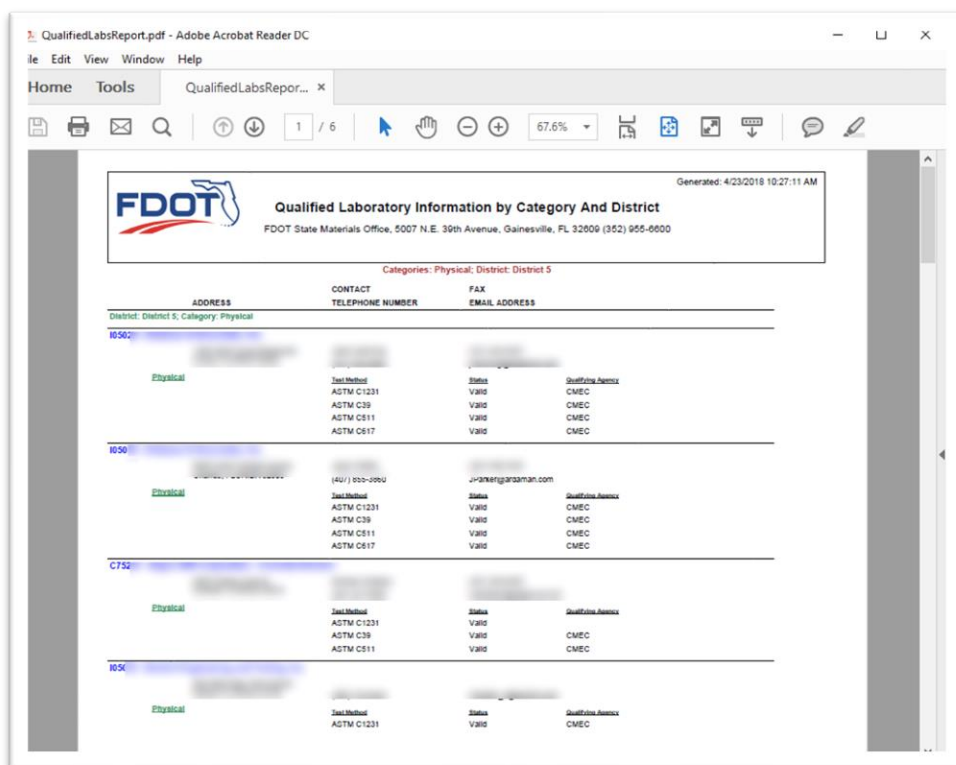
QualifiedLabsReport.pdf - Adobe Acrobat Reader DC

ile Edit View Window Help

Home Tools QualifiedLabsRepor... ×

1 / 6 67.6%

FDOT

Generated: 4/23/2018 10:27:11 AM

Qualified Laboratory Information by Category And District

FDOT State Materials Office, 5007 N.E. 39th Avenue, Gainesville, FL 32609 (352) 955-6600

Categories: Physical; District: District 5

| ADDRESS | CONTACT TELEPHONE NUMBER | FAX EMAIL ADDRESS | |
|---|---|---|---|

District: District 5; Category: Physical

I0502 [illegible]

Physical

| Test Method | Status | Qualifying Agency |
|---|---|---|
| ASTM C1231 | Valid | CMEC |
| ASTM C39 | Valid | CMEC |
| ASTM C511 | Valid | CMEC |
| ASTM C617 | Valid | CMEC |

I050 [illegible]

(407) 855-3860 JParker@ardaman.com

Physical

| Test Method | Status | Qualifying Agency |
|---|---|---|
| ASTM C1231 | Valid | CMEC |
| ASTM C39 | Valid | CMEC |
| ASTM C511 | Valid | CMEC |
| ASTM C617 | Valid | CMEC |

C752 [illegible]

Physical

| Test Method | Status | Qualifying Agency |
|---|---|---|
| ASTM C1231 | Valid | |
| ASTM C39 | Valid | CMEC |
| ASTM C511 | Valid | CMEC |

I05 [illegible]

Physical

| Test Method | Status | Qualifying Agency |
|---|---|---|
| ASTM C1231 | Valid | CMEC |